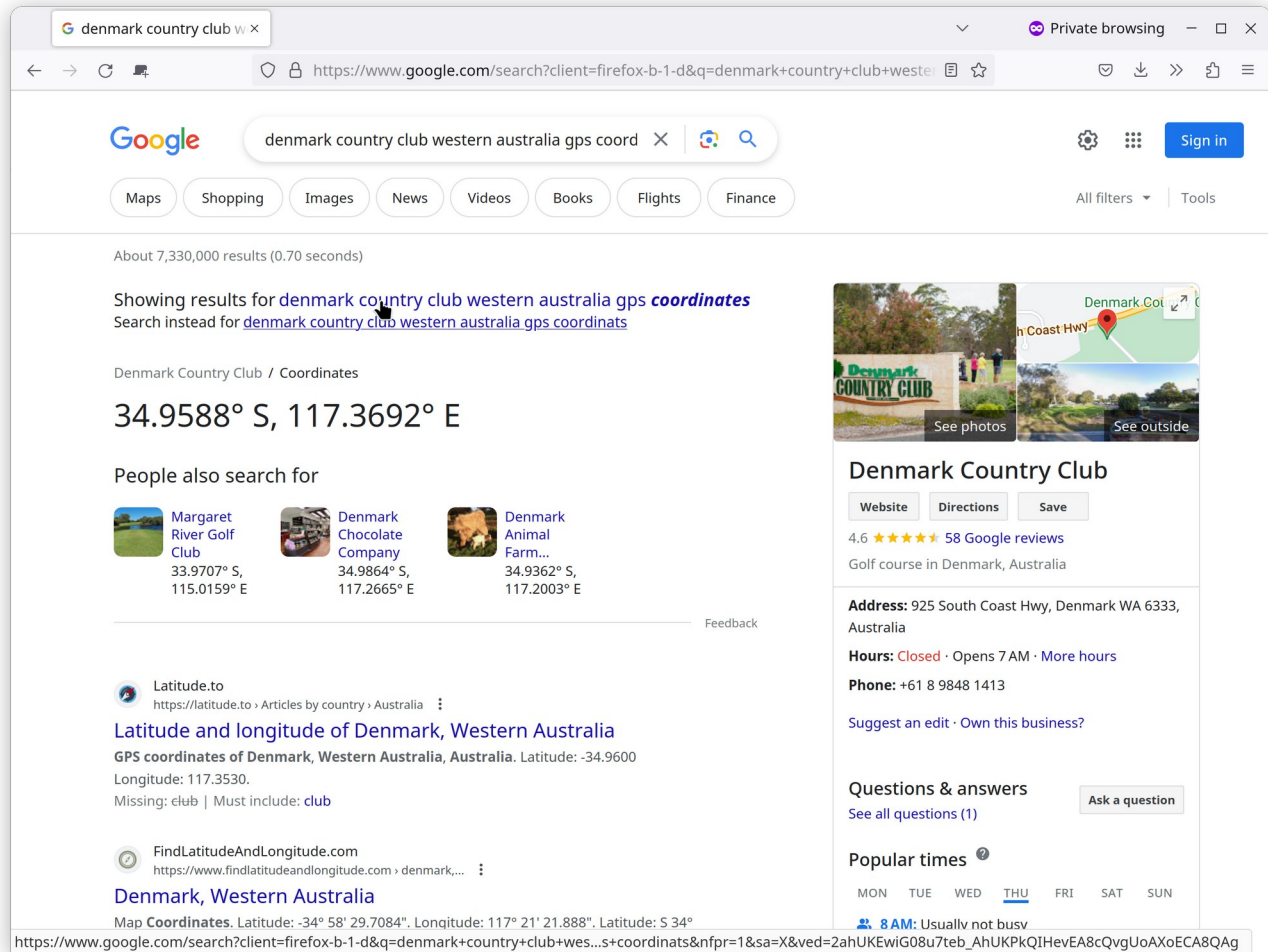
denmark country club w ×

Private browsing

https://www.google.com/search?client=firefox-b-1-d&q=denmark+country+club+wester

Google

denmark country club western australia gps coord

Sign in

Maps Shopping Images News Videos Books Flights Finance

All filters Tools

About 7,330,000 results (0.70 seconds)

Showing results for denmark country club western australia gps ***coordinates***
Search instead for denmark country club western australia gps coordinats

Denmark Country Club / Coordinates

34.9588° S, 117.3692° E

People also search for

Margaret River Golf Club
33.9707° S, 115.0159° E

Denmark Chocolate Company
34.9864° S, 117.2665° E

Denmark Animal Farm...
34.9362° S, 117.2003° E

Feedback

Latitude.to
https://latitude.to › Articles by country › Australia

Latitude and longitude of Denmark, Western Australia

**GPS coordinates of Denmark**, **Western Australia**, **Australia**. Latitude: -34.9600 Longitude: 117.3530.
Missing: club | Must include: club

FindLatitudeAndLongitude.com
https://www.findlatitudeandlongitude.com › denmark,...

Denmark, Western Australia

Map **Coordinates**. Latitude: -34° 58' 29.7084". Longitude: 117° 21' 21.888". Latitude: S 34°

Denmark Country Club
h Coast Hwy

Denmark COUNTRY CLUB

See photos See outside

Denmark Country Club

Website Directions Save

4.6 ★★★★★ 58 Google reviews

Golf course in Denmark, Australia

**Address:** 925 South Coast Hwy, Denmark WA 6333, Australia

**Hours:** Closed · Opens 7 AM · More hours

**Phone:** +61 8 9848 1413

Suggest an edit · Own this business?

Questions & answers
See all questions (1)

Ask a question

Popular times

MON TUE WED THU FRI SAT SUN

8 AM: Usually not busy

https://www.google.com/search?client=firefox-b-1-d&q=denmark+country+club+wes...s+coordinats&nfpr=1&sa=X&ved=2ahUKEwiG08u7teb_AhUKPkQIHevEA8cQvgUoAXoECA8QAg